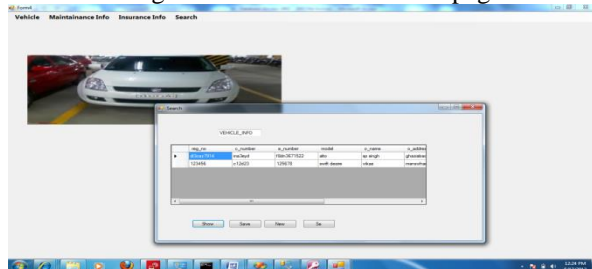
Form4

Vehicle Maintainance Info Insurance Info Search

Search

VEHICLE_INFO

| | reg_no | c_number | e_number | model | o_name | o_addre |
|---|---|---|---|---|---|---|
| ▶ | dl1ceq7816 | ma3eyd | f8dn3671622 | alto | jp singh | ghaziabac |
| | 123456 | c12423 | 125678 | swift desire | vikas | mansarha |

Show Save New Se

12:24 PM